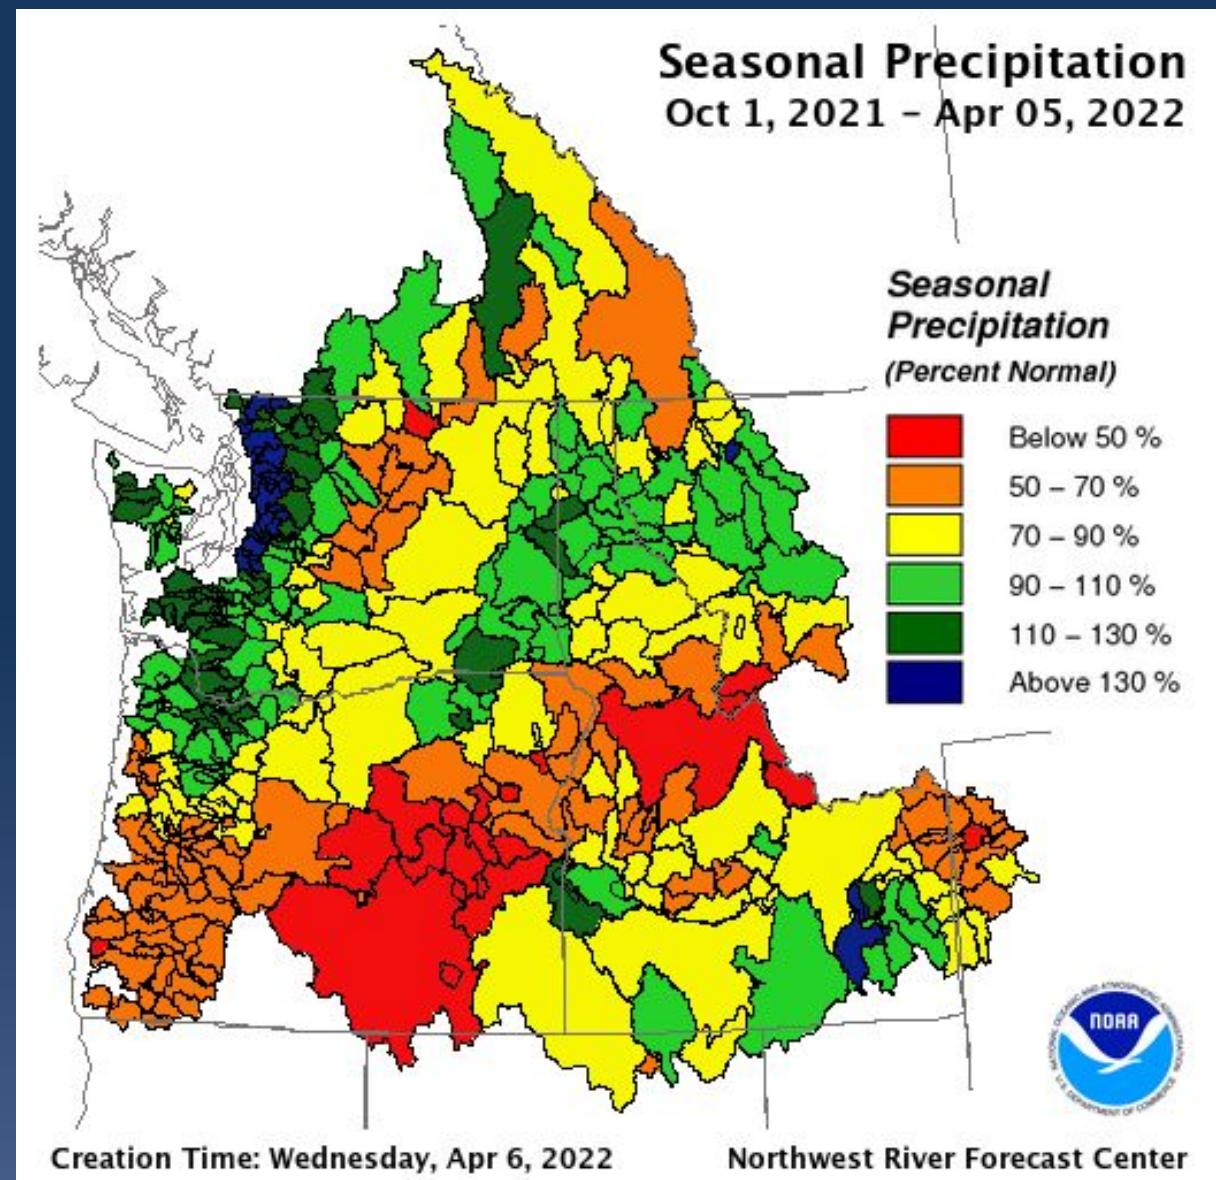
Seasonal Precipitation
Oct 1, 2021 - Apr 05, 2022

Seasonal Precipitation
(Percent Normal)

Below 50 %
50 – 70 %
70 – 90 %
90 – 110 %
110 – 130 %
Above 130 %

NOAA
NATIONAL OCEANIC AND ATMOSPHERIC ADMINISTRATION
U.S. DEPARTMENT OF COMMERCE

Creation Time: Wednesday, Apr 6, 2022

Northwest River Forecast Center